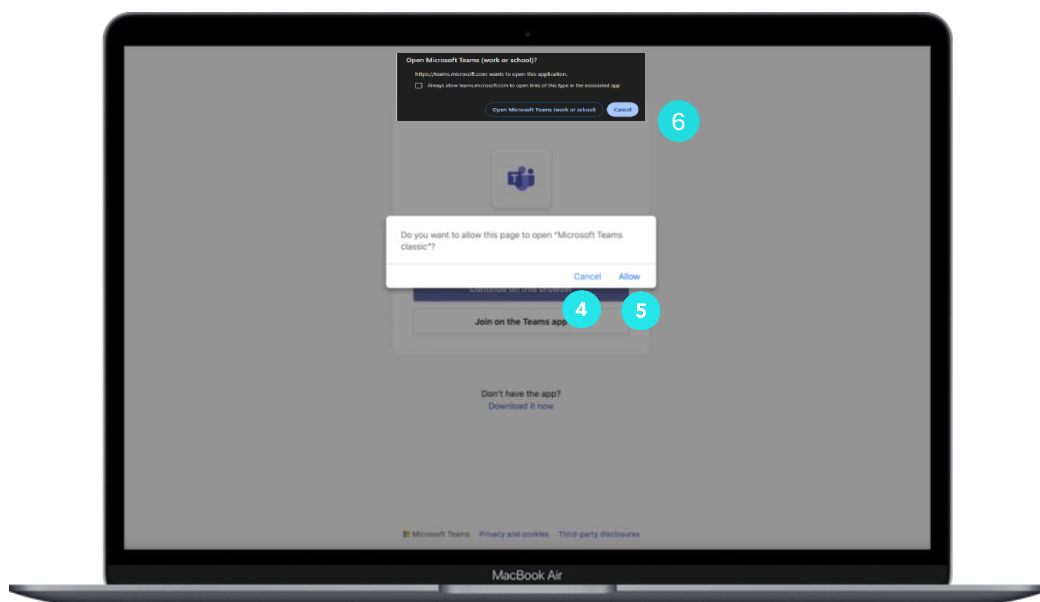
Open Microsoft Teams (work or school)?

https://teams.microsoft.com wants to open this application.

Always allow teams.microsoft.com to open links of this type in the associated app

Open Microsoft Teams (work or school)

Cancel

6

Do you want to allow this page to open "Microsoft Teams classic"?

Cancel

Allow

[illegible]

4

5

Join on the Teams app

Don't have the app?

Download it now

Microsoft Teams Privacy and cookies Third-party disclosures

MacBook Air